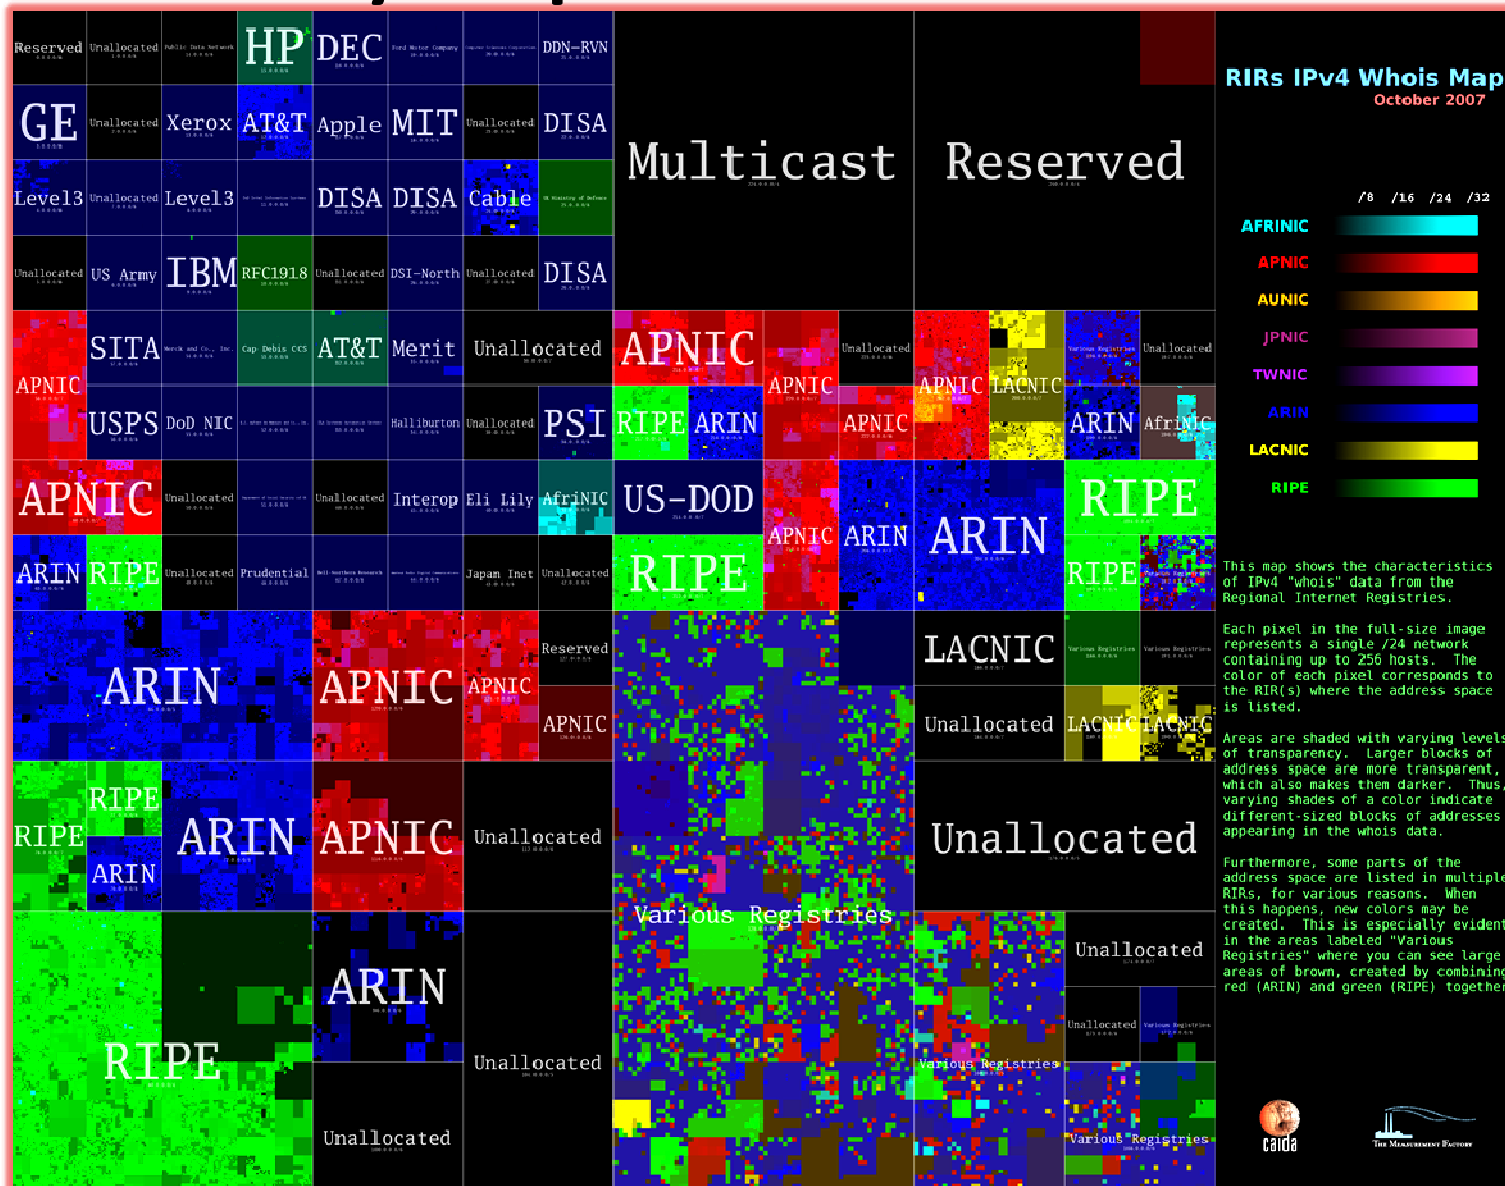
Reserved
Unallocated
HP
DEC
DDN-RVN
GE
Unallocated
Xerox
AT&T
Apple
MIT
Unallocated
DISA
Level3
Unallocated
Level3
DISA
DISA
Cable
Unallocated
US Army
IBM
RFC1918
Unallocated
DSI-North
Unallocated
DISA
APNIC
SITA
Cap Debis CCS
AT&T
Merit
Unallocated
USPS
DoD NIC
Halliburton
Unallocated
PSI
APNIC
Unallocated
Unallocated
Interop
Eli Lily
AfriNIC
ARIN
RIPE
Unallocated
Prudential
Japan Inet
Unallocated
ARIN
APNIC
APNIC
Reserved
APNIC
RIPE
RIPE
ARIN
ARIN
APNIC
Unallocated
RIPE
ARIN
Unallocated
Unallocated
Multicast
Reserved
APNIC
APNIC
Unallocated
APNIC
LACNIC
Unallocated
RIPE
ARIN
APNIC
ARIN
AfriNIC
US-DOD
APNIC
ARIN
ARIN
RIPE
RIPE
RIPE
LACNIC
Unallocated
LACNIC
LACNIC
Various Registries
Unallocated
Unallocated
Unallocated
Various Registries
Various Registries

RIRs IPv4 Whois Map
October 2007

/8 /16 /24 /32

AFRINIC
APNIC
AUNIC
JPNIC
TWNIC
ARIN
LACNIC
RIPE

This map shows the characteristics of IPv4 "whois" data from the Regional Internet Registries.

Each pixel in the full-size image represents a single /24 network containing up to 256 hosts. The color of each pixel corresponds to the RIR(s) where the address space is listed.

Areas are shaded with varying levels of transparency. Larger blocks of address space are more transparent, which also makes them darker. Thus, varying shades of a color indicate different-sized blocks of addresses appearing in the whois data.

Furthermore, some parts of the address space are listed in multiple RIRs, for various reasons. When this happens, new colors may be created. This is especially evident in the areas labeled "Various Registries" where you can see large areas of brown, created by combining red (ARIN) and green (RIPE) together.

caida
The Measurement Factory